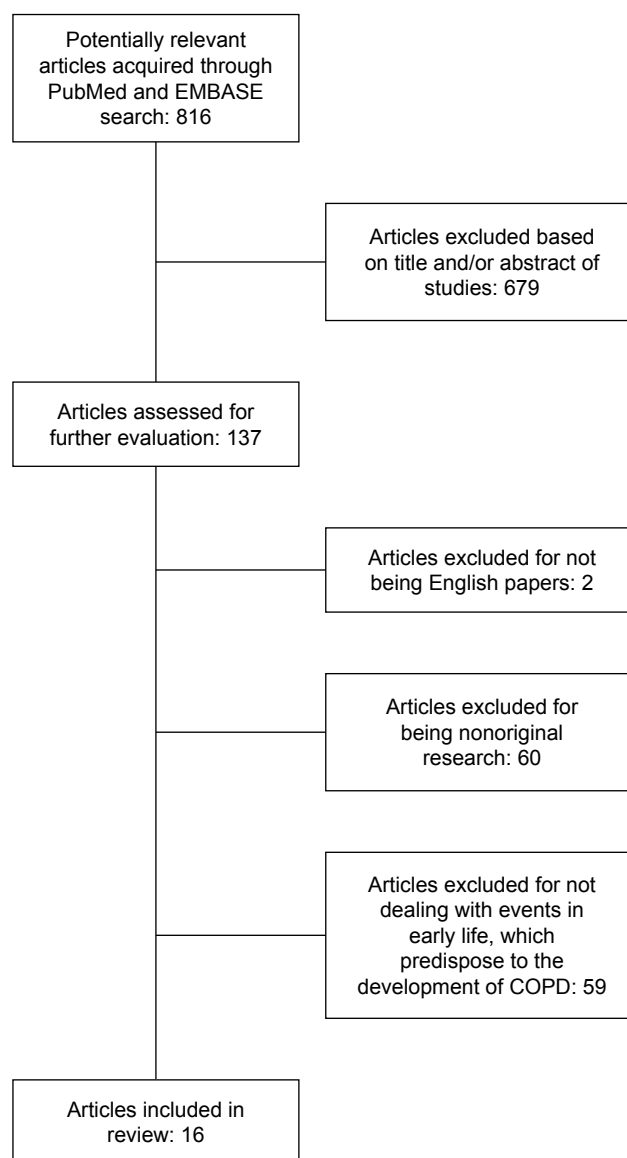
Potentially relevant articles acquired through PubMed and EMBASE search: 816

Articles excluded based on title and/or abstract of studies: 679

Articles assessed for further evaluation: 137

Articles excluded for not being English papers: 2

Articles excluded for being nonoriginal research: 60

Articles excluded for not dealing with events in early life, which predispose to the development of COPD: 59

Articles included in review: 16